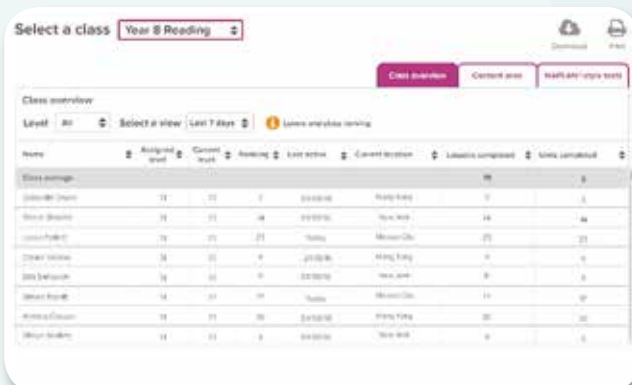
Select a class Year 8 Reading

Download Print

Class overview Content area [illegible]

Class overview

Level All Select a view Last 7 days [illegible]

| Name | Assigned level | Current level | Reading | Last active | Current location | Lessons completed | Units completed |
|---|---|---|---|---|---|---|---|
| Class average | | | | | | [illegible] | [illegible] |
| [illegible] | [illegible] | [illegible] | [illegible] | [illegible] | Hong Kong | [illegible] | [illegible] |
| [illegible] | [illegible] | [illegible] | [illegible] | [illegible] | New York | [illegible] | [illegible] |
| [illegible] | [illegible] | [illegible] | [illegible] | Today | Mexico City | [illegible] | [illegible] |
| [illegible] | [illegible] | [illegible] | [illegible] | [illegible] | Hong Kong | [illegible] | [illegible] |
| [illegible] | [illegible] | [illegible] | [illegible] | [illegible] | New York | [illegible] | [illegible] |
| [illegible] | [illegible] | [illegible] | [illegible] | Today | Mexico City | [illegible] | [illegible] |
| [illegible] | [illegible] | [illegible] | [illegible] | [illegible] | Hong Kong | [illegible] | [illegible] |
| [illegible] | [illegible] | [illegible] | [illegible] | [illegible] | New York | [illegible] | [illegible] |